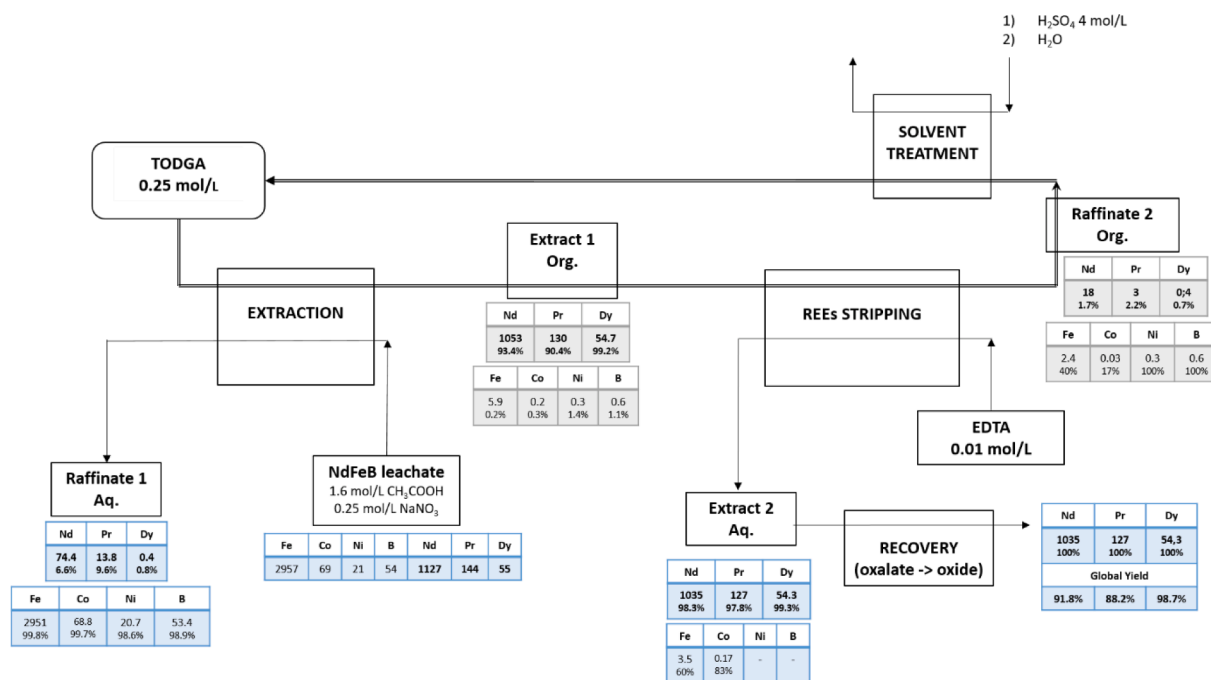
1) $H_2SO_4$ 4 mol/L
2) $H_2O$

SOLVENT TREATMENT

TODGA
0.25 mol/L

Extract 1
Org.

| Nd | Pr | Dy |
|---|---|---|
| 1053 93.4% | 130 90.4% | 54.7 99.2% |

| Fe | Co | Ni | B |
|---|---|---|---|
| 5.9 0.2% | 0.2 0.3% | 0.3 1.4% | 0.6 1.1% |

Raffinate 2
Org.

| Nd | Pr | Dy |
|---|---|---|
| 18 1.7% | 3 2.2% | 0;4 0.7% |

| Fe | Co | Ni | B |
|---|---|---|---|
| 2.4 40% | 0.03 17% | 0.3 100% | 0.6 100% |

EXTRACTION

REEs STRIPPING

EDTA
0.01 mol/L

Raffinate 1
Aq.

| Nd | Pr | Dy |
|---|---|---|
| 74.4 6.6% | 13.8 9.6% | 0.4 0.8% |

| Fe | Co | Ni | B |
|---|---|---|---|
| 2951 99.8% | 68.8 99.7% | 20.7 98.6% | 53.4 98.9% |

NdFeB leachate
1.6 mol/L $CH_3COOH$
0.25 mol/L $NaNO_3$

| Fe | Co | Ni | B | Nd | Pr | Dy |
|---|---|---|---|---|---|---|
| 2957 | 69 | 21 | 54 | 1127 | 144 | 55 |

Extract 2
Aq.

| Nd | Pr | Dy |
|---|---|---|
| 1035 98.3% | 127 97.8% | 54.3 99.3% |

| Fe | Co | Ni | B |
|---|---|---|---|
| 3.5 60% | 0.17 83% | - | - |

RECOVERY
(oxalate -> oxide)

| Nd | Pr | Dy |
|---|---|---|
| 1035 100% | 127 100% | 54,3 100% |
| Global Yield | | |
| 91.8% | 88.2% | 98.7% |